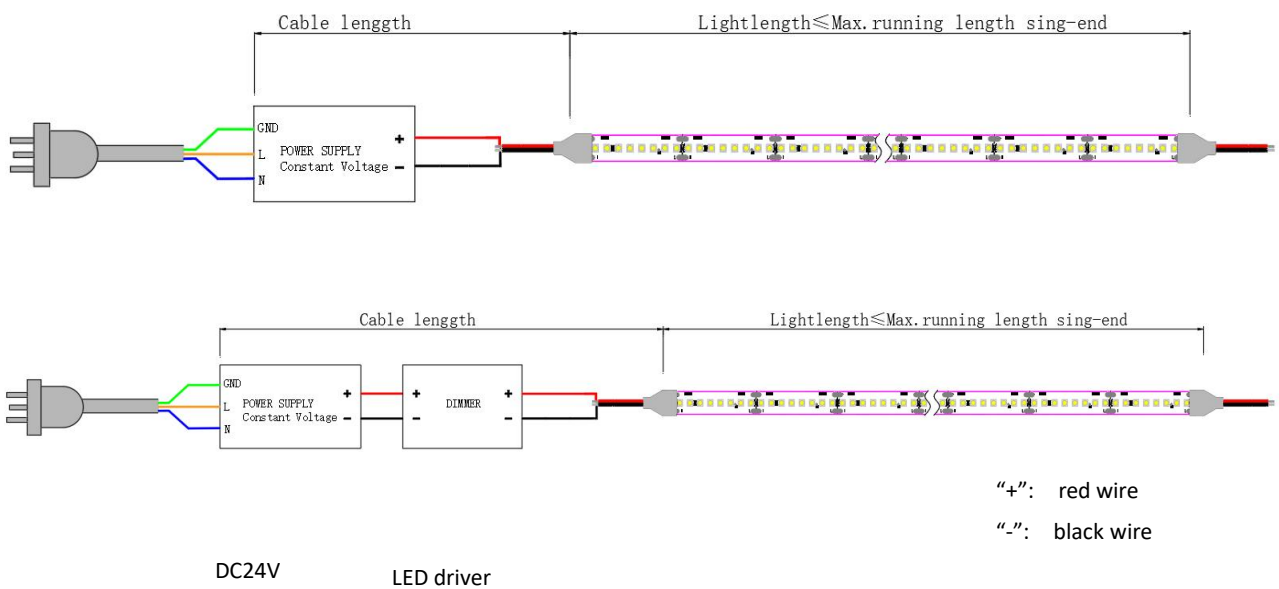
Cable lenggth

Lightlength≤Max.running length sing-end

GND
L
N

POWER SUPPLY
Constant Voltage

+
−

Cable lenggth

Lightlength≤Max.running length sing-end

GND
L
N

POWER SUPPLY
Constant Voltage

+
−

+
−

DIMMER

+
−

"+": red wire

"-": black wire

DC24V

LED driver